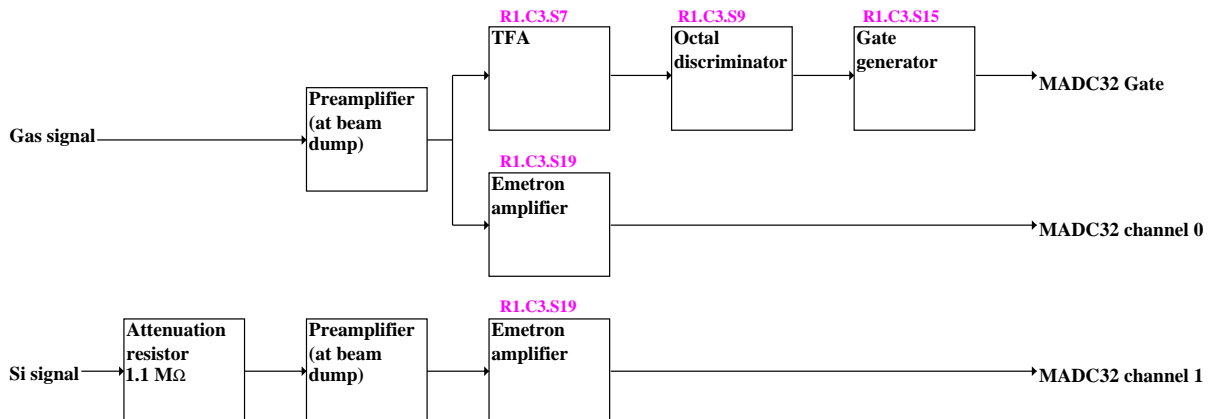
R1.C3.S7
TFA

R1.C3.S9
Octal discriminator

R1.C3.S15
Gate generator

MADC32 Gate

Gas signal

Preamplifier (at beam dump)

R1.C3.S19
Emetron amplifier

MADC32 channel 0

R1.C3.S19

Si signal

Attenuation resistor 1.1 MΩ

Preamplifier (at beam dump)

Emetron amplifier

MADC32 channel 1